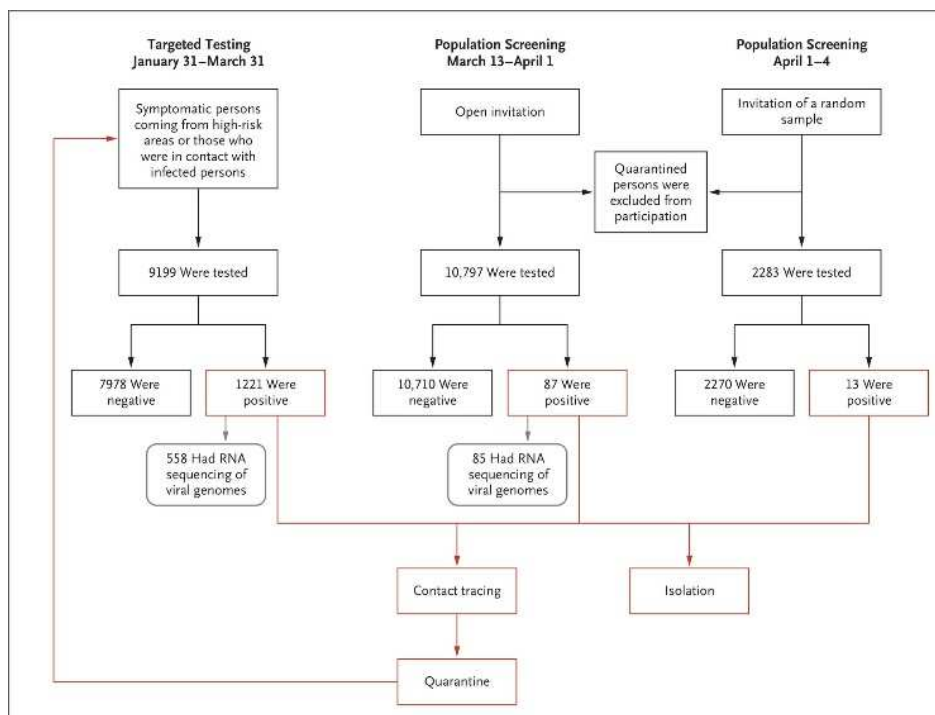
Targeted Testing
January 31–March 31

Population Screening
March 13–April 1

Population Screening
April 1–4

Symptomatic persons coming from high-risk areas or those who were in contact with infected persons

Open invitation

Invitation of a random sample

Quarantined persons were excluded from participation

9199 Were tested

10,797 Were tested

2283 Were tested

7978 Were negative

1221 Were positive

10,710 Were negative

87 Were positive

2270 Were negative

13 Were positive

558 Had RNA sequencing of viral genomes

85 Had RNA sequencing of viral genomes

Contact tracing

Isolation

Quarantine